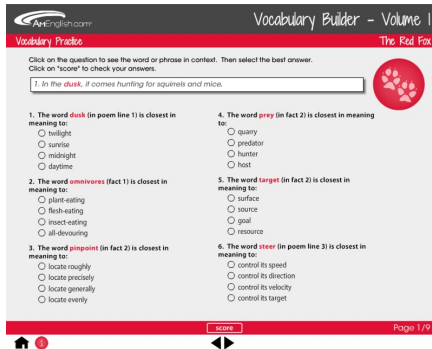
AnEnglish.com

Vocabulary Builder - Volume I

Vocabulary Practice

The Red Fox

Click on the question to see the word or phrase in context. Then select the best answer. Click on "score" to check your answers.

1. In the dusk, it comes hunting for squirrels and mice.

1. The word dusk (in poem line 1) is closest in meaning to:
○ twilight
○ sunrise
○ midnight
○ daytime

2. The word omnivores (fact 1) is closest in meaning to:
○ plant-eating
○ flesh-eating
○ insect-eating
○ all-devouring

3. The word pinpoint (in fact 2) is closest in meaning to:
○ locate roughly
○ locate precisely
○ locate generally
○ locate evenly

4. The word prey (in fact 2) is closest in meaning to:
○ quarry
○ predator
○ hunter
○ host

5. The word target (in fact 2) is closest in meaning to:
○ surface
○ source
○ goal
○ resource

6. The word steer (in poem line 3) is closest in meaning to:
○ control its speed
○ control its direction
○ control its velocity
○ control its target

score

Page 1/9

i